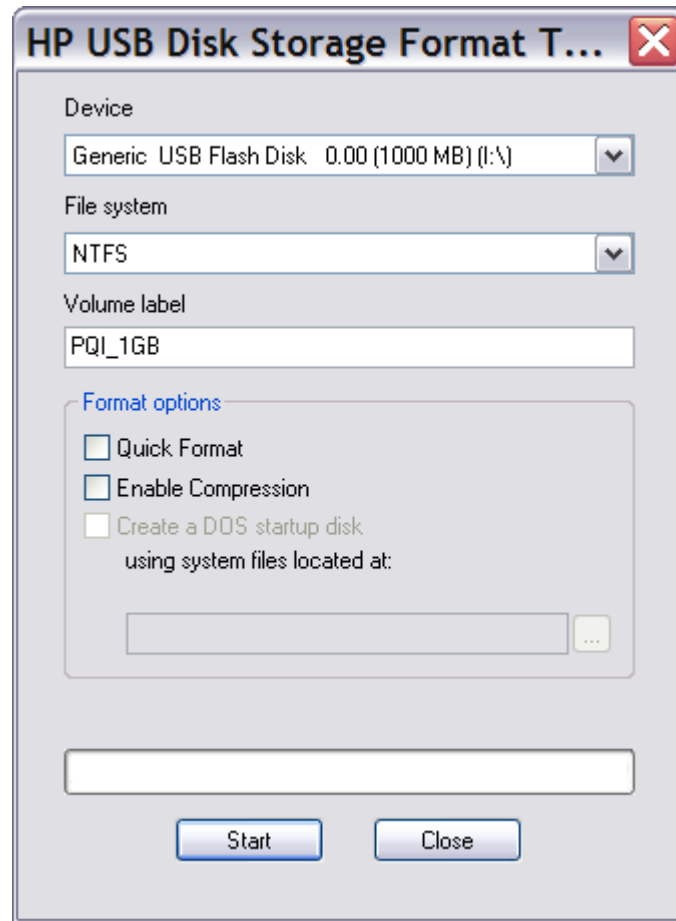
HP USB Disk Storage Format T...

Device

Generic USB Flash Disk 0.00 (1000 MB) (I:\)

File system

NTFS

Volume label

PQI_1GB

Format options

Quick Format

Enable Compression

Create a DOS startup disk

using system files located at:

...

Start

Close